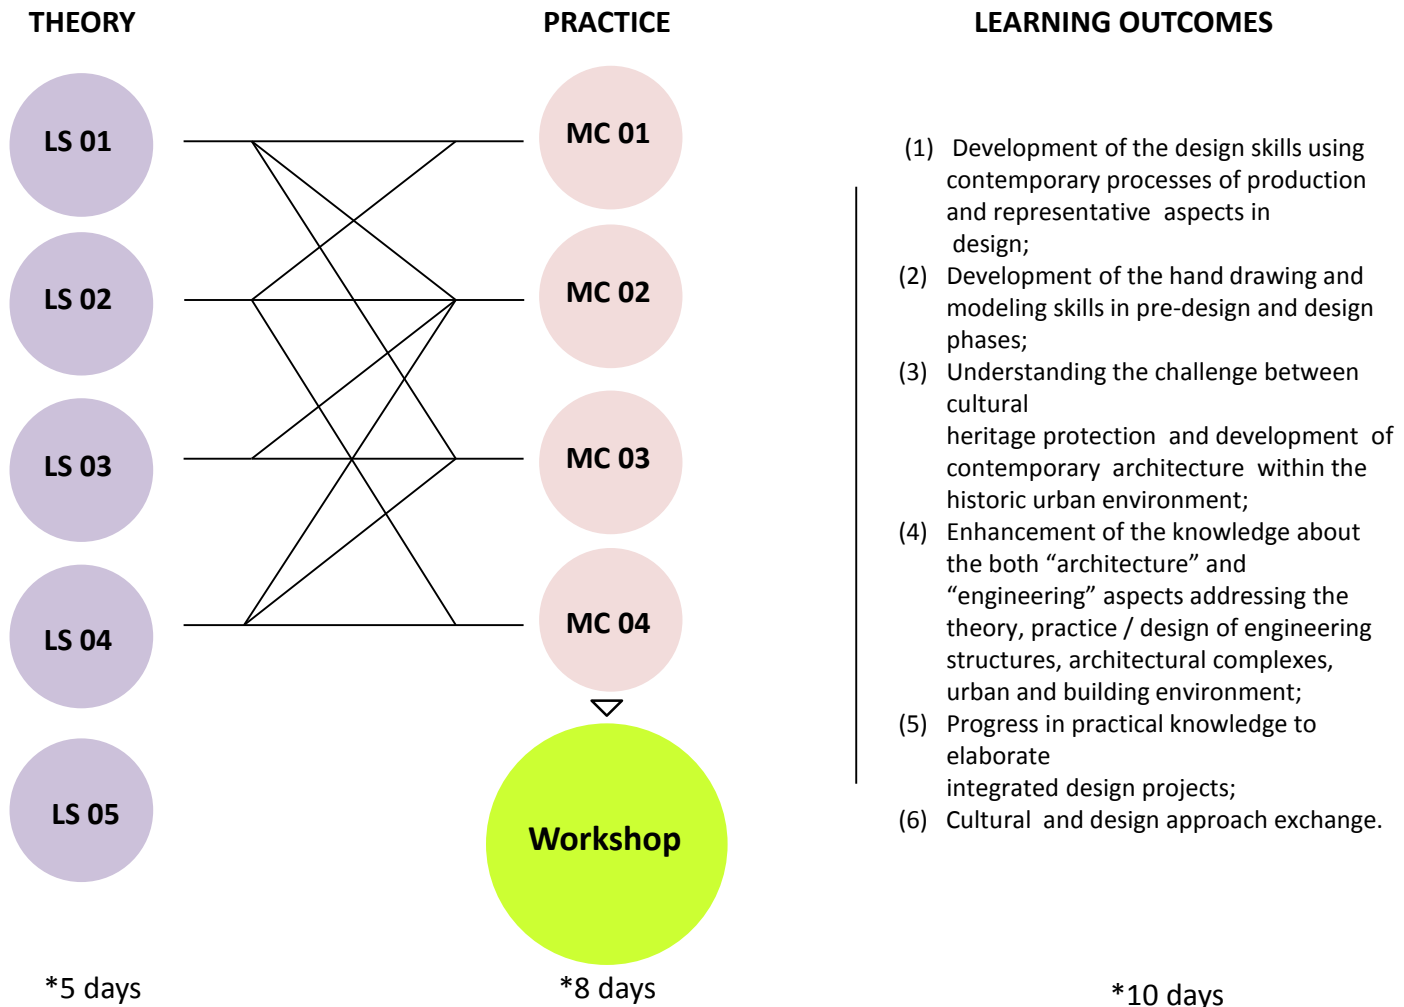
THEORY

PRACTICE

LEARNING OUTCOMES

LS 01

LS 02

LS 03

LS 04

LS 05

MC 01

MC 02

MC 03

MC 04

Workshop

(1) Development of the design skills using contemporary processes of production and representative aspects in design;
(2) Development of the hand drawing and modeling skills in pre-design and design phases;
(3) Understanding the challenge between cultural
heritage protection and development of contemporary architecture within the historic urban environment;
(4) Enhancement of the knowledge about the both “architecture” and “engineering” aspects addressing the theory, practice / design of engineering structures, architectural complexes, urban and building environment;
(5) Progress in practical knowledge to elaborate
integrated design projects;
(6) Cultural and design approach exchange.

*5 days

*8 days

*10 days